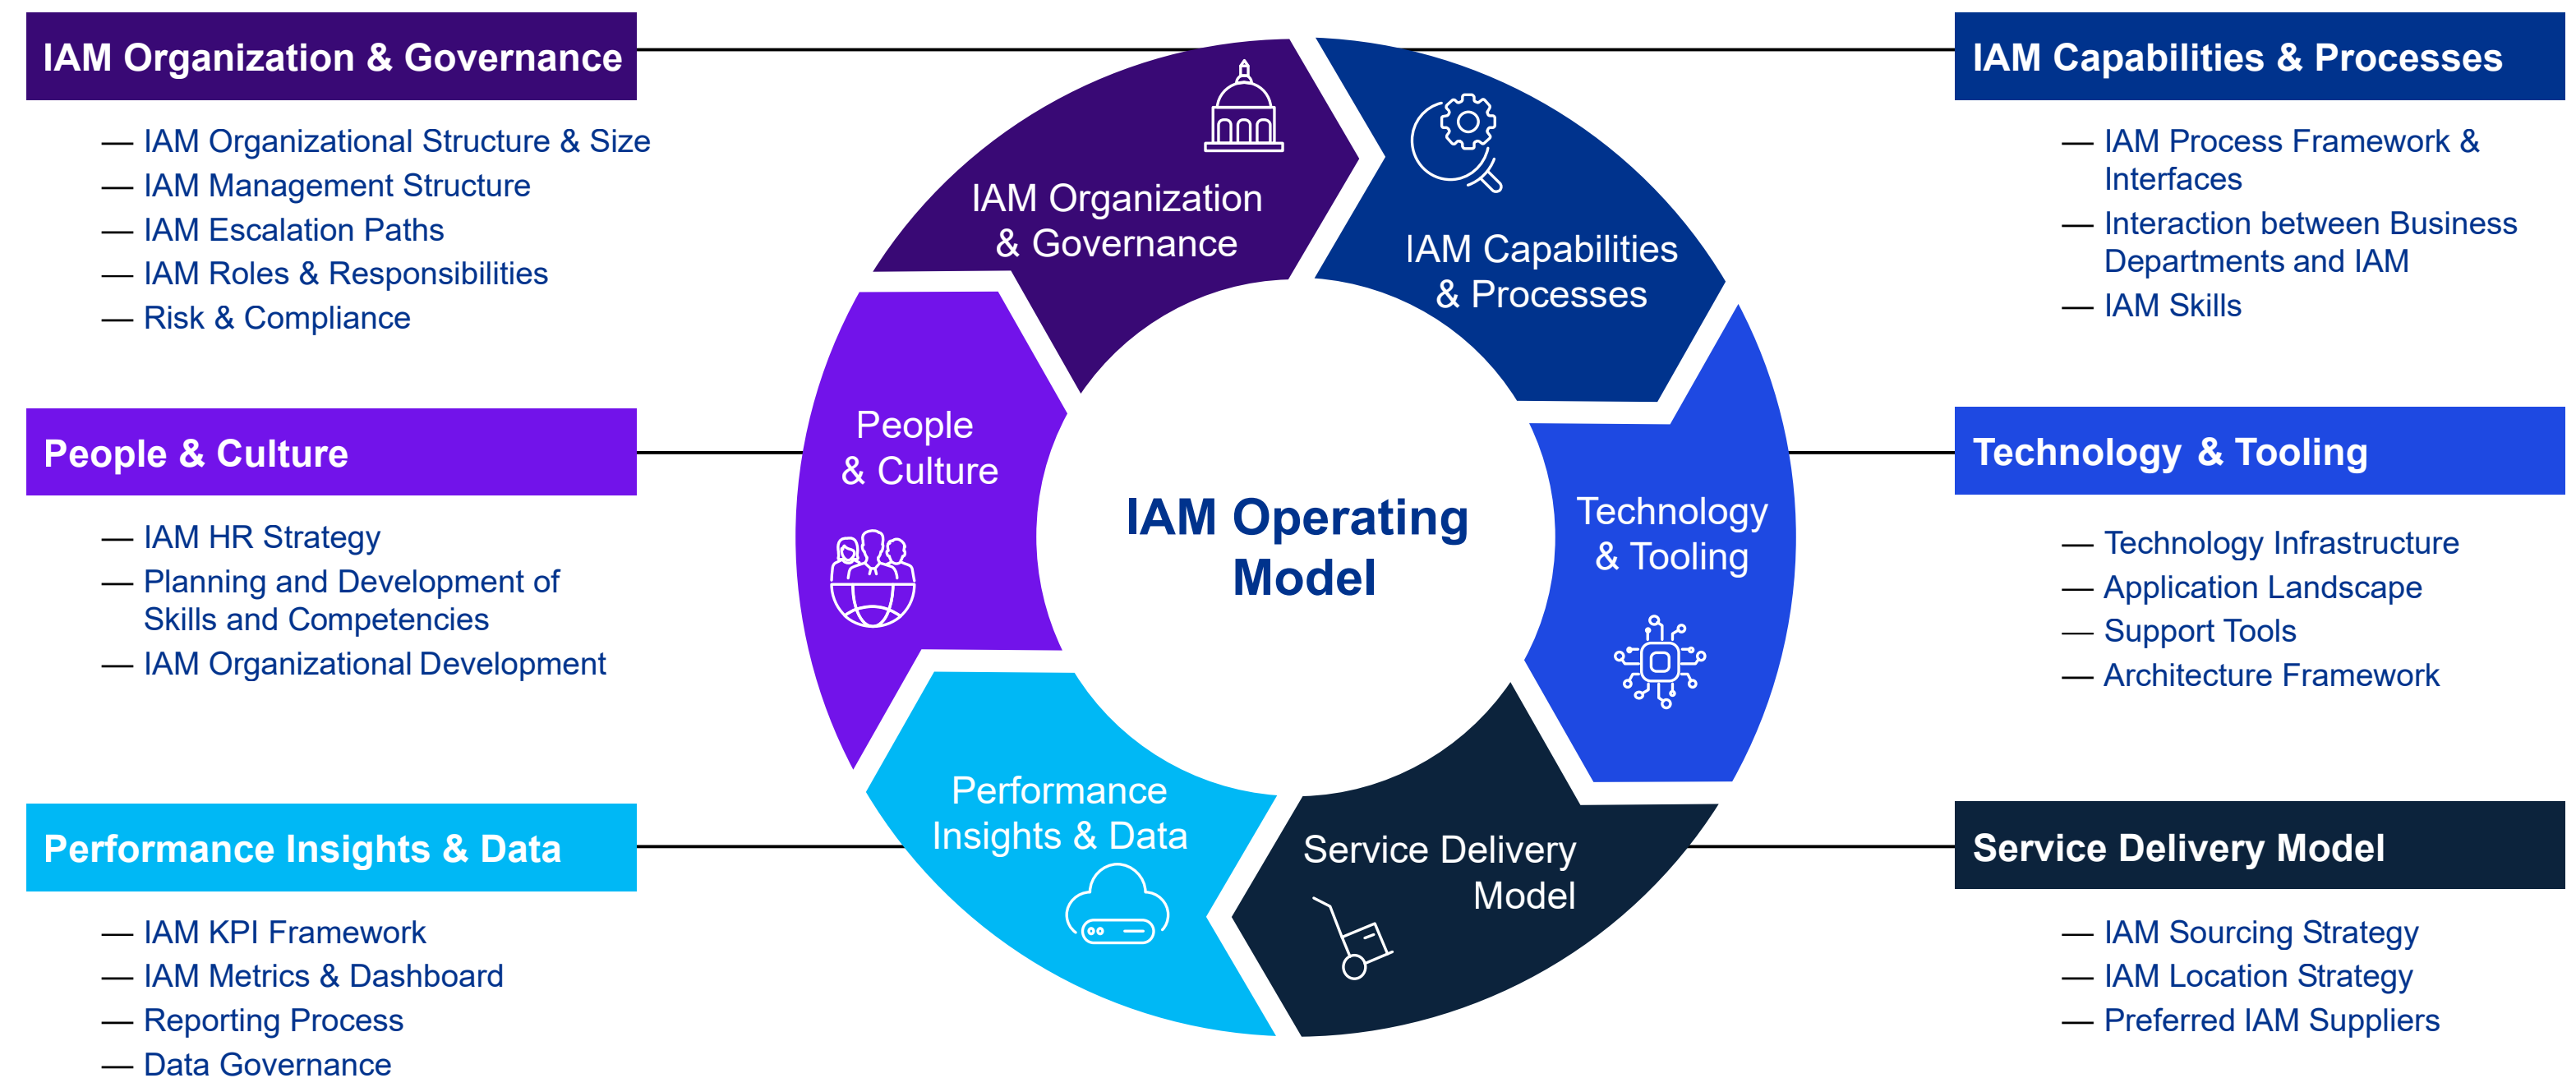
IAM Organization & Governance

— IAM Organizational Structure & Size
— IAM Management Structure
— IAM Escalation Paths
— IAM Roles & Responsibilities
— Risk & Compliance

People & Culture

— IAM HR Strategy
— Planning and Development of Skills and Competencies
— IAM Organizational Development

Performance Insights & Data

— IAM KPI Framework
— IAM Metrics & Dashboard
— Reporting Process
— Data Governance

IAM Organization & Governance

IAM Capabilities & Processes

People & Culture

IAM Operating Model

Technology & Tooling

Performance Insights & Data

Service Delivery Model

IAM Capabilities & Processes

— IAM Process Framework & Interfaces
— Interaction between Business Departments and IAM
— IAM Skills

Technology & Tooling

— Technology Infrastructure
— Application Landscape
— Support Tools
— Architecture Framework

Service Delivery Model

— IAM Sourcing Strategy
— IAM Location Strategy
— Preferred IAM Suppliers